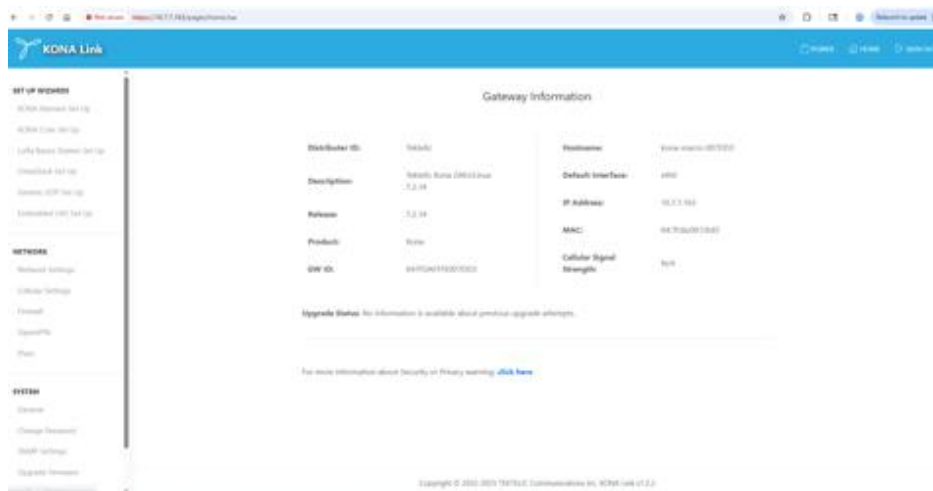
Not secure https://10.7.7.163/pages/home.lua

Relaunch to update

KONA Link

POWER HOME SIGN OUT

SET UP WIZARDS
KONA Network Set Up
KONA Core Set Up
LoRa Basics Station Set Up
ChirpStack Set Up
Generic UDP Set Up
Embedded LNS Set Up

NETWORK
Network Settings
Cellular Settings
Firewall
OpenVPN
Ping

SYSTEM
General
Change Password
SNMP Settings
Upgrade Firmware

Gateway Information

| | | | |
|---|---|---|---|
| Distributor ID: | Tektelic | Hostname: | kona-macro-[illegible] |
| Description: | Tektelic Kona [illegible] Linux 7.2.14 | Default Interface: | eth0 |
| Release: | 7.2.14 | IP Address: | 10.7.7.163 |
| Product: | Kona | MAC: | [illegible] |
| GW ID: | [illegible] | Cellular Signal Strength: | N/A |

Upgrade Status: No information is available about previous upgrade attempts.

For more information about Security or Privacy warning, click here

Copyright © 2002-2023 TEKTELIC Communications Inc. KONA Link v7.2.2